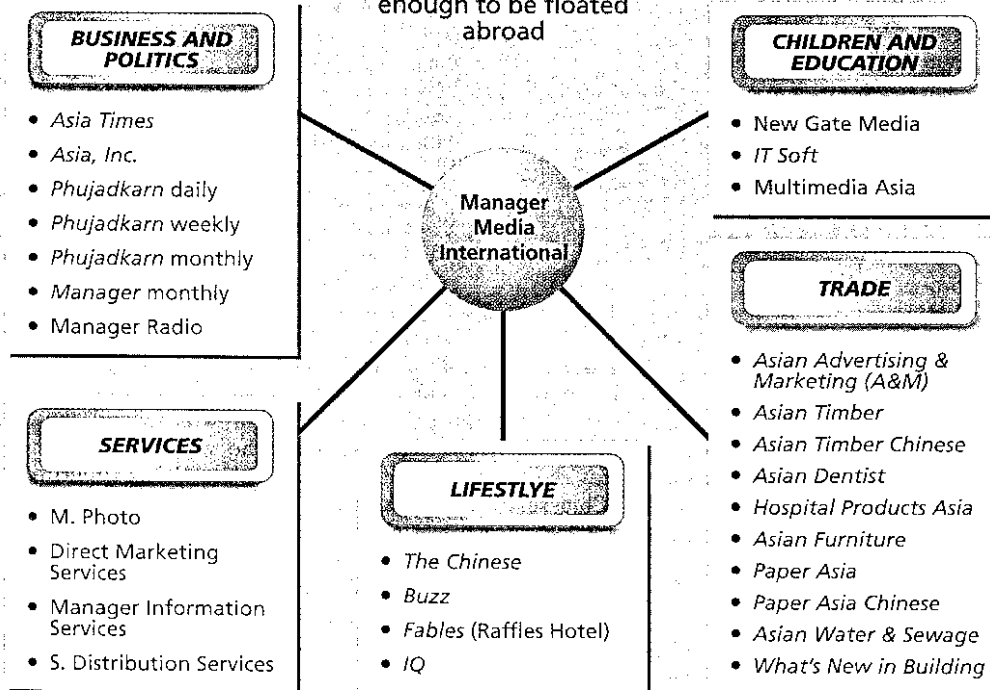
enough to be floated abroad

BUSINESS AND POLITICS

- Asia Times
- Asia, Inc.
- Phujadkarn daily
- Phujadkarn weekly
- Phujadkarn monthly
- Manager monthly
- Manager Radio

CHILDREN AND EDUCATION

- New Gate Media
- IT Soft
- Multimedia Asia

Manager Media International

TRADE

- Asian Advertising & Marketing (A&M)
- Asian Timber
- Asian Timber Chinese
- Asian Dentist
- Hospital Products Asia
- Asian Furniture
- Paper Asia
- Paper Asia Chinese
- Asian Water & Sewage
- What's New in Building

SERVICES

- M. Photo
- Direct Marketing Services
- Manager Information Services
- S. Distribution Services

LIFESTLYE

- The Chinese
- Buzz
- Fables (Raffles Hotel)
- IQ